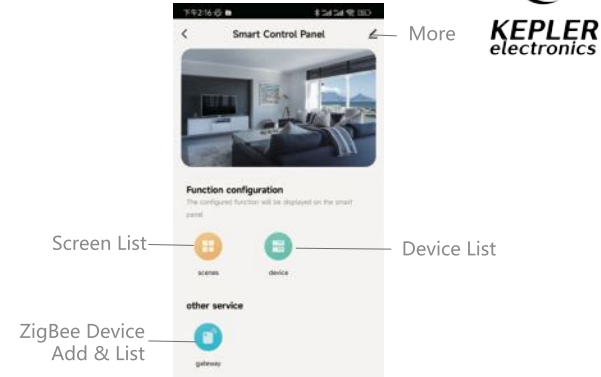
下午2:16

Smart Control Panel

More

KEPLER
electronics

Function configuration

The configured function will be displayed on the smart panel

Screen List

scenes

device

Device List

other service

ZigBee Device Add & List

gateway